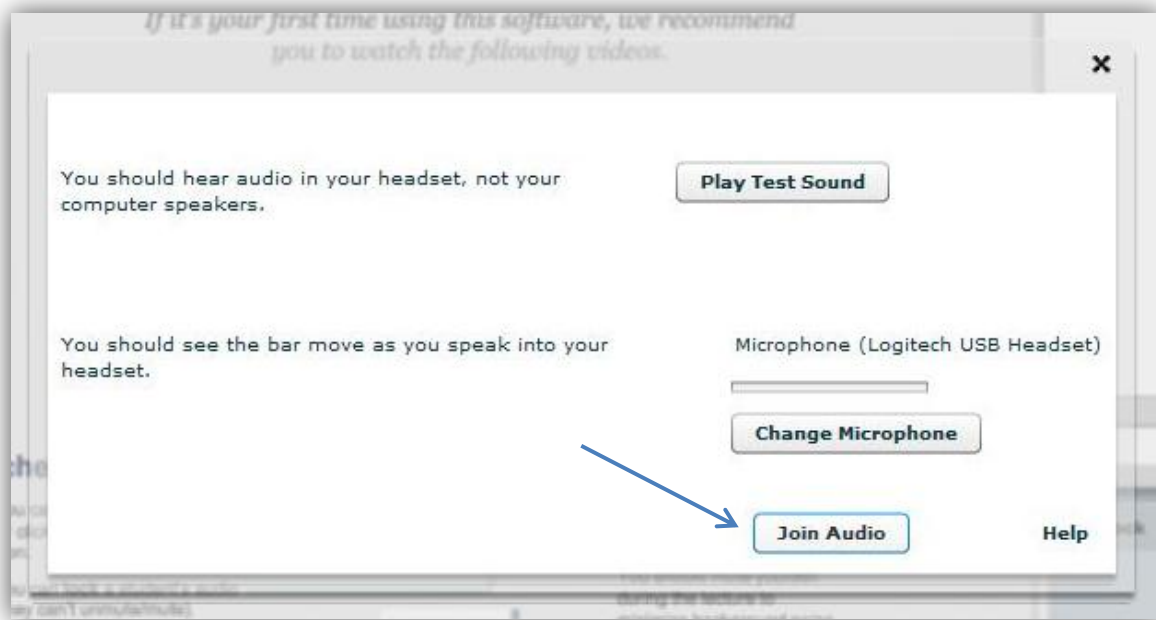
If it's your first time using this software, we recommend you to watch the following videos.

×

You should hear audio in your headset, not your computer speakers.

Play Test Sound

You should see the bar move as you speak into your headset.

Microphone (Logitech USB Headset)

Change Microphone

Join Audio

Help